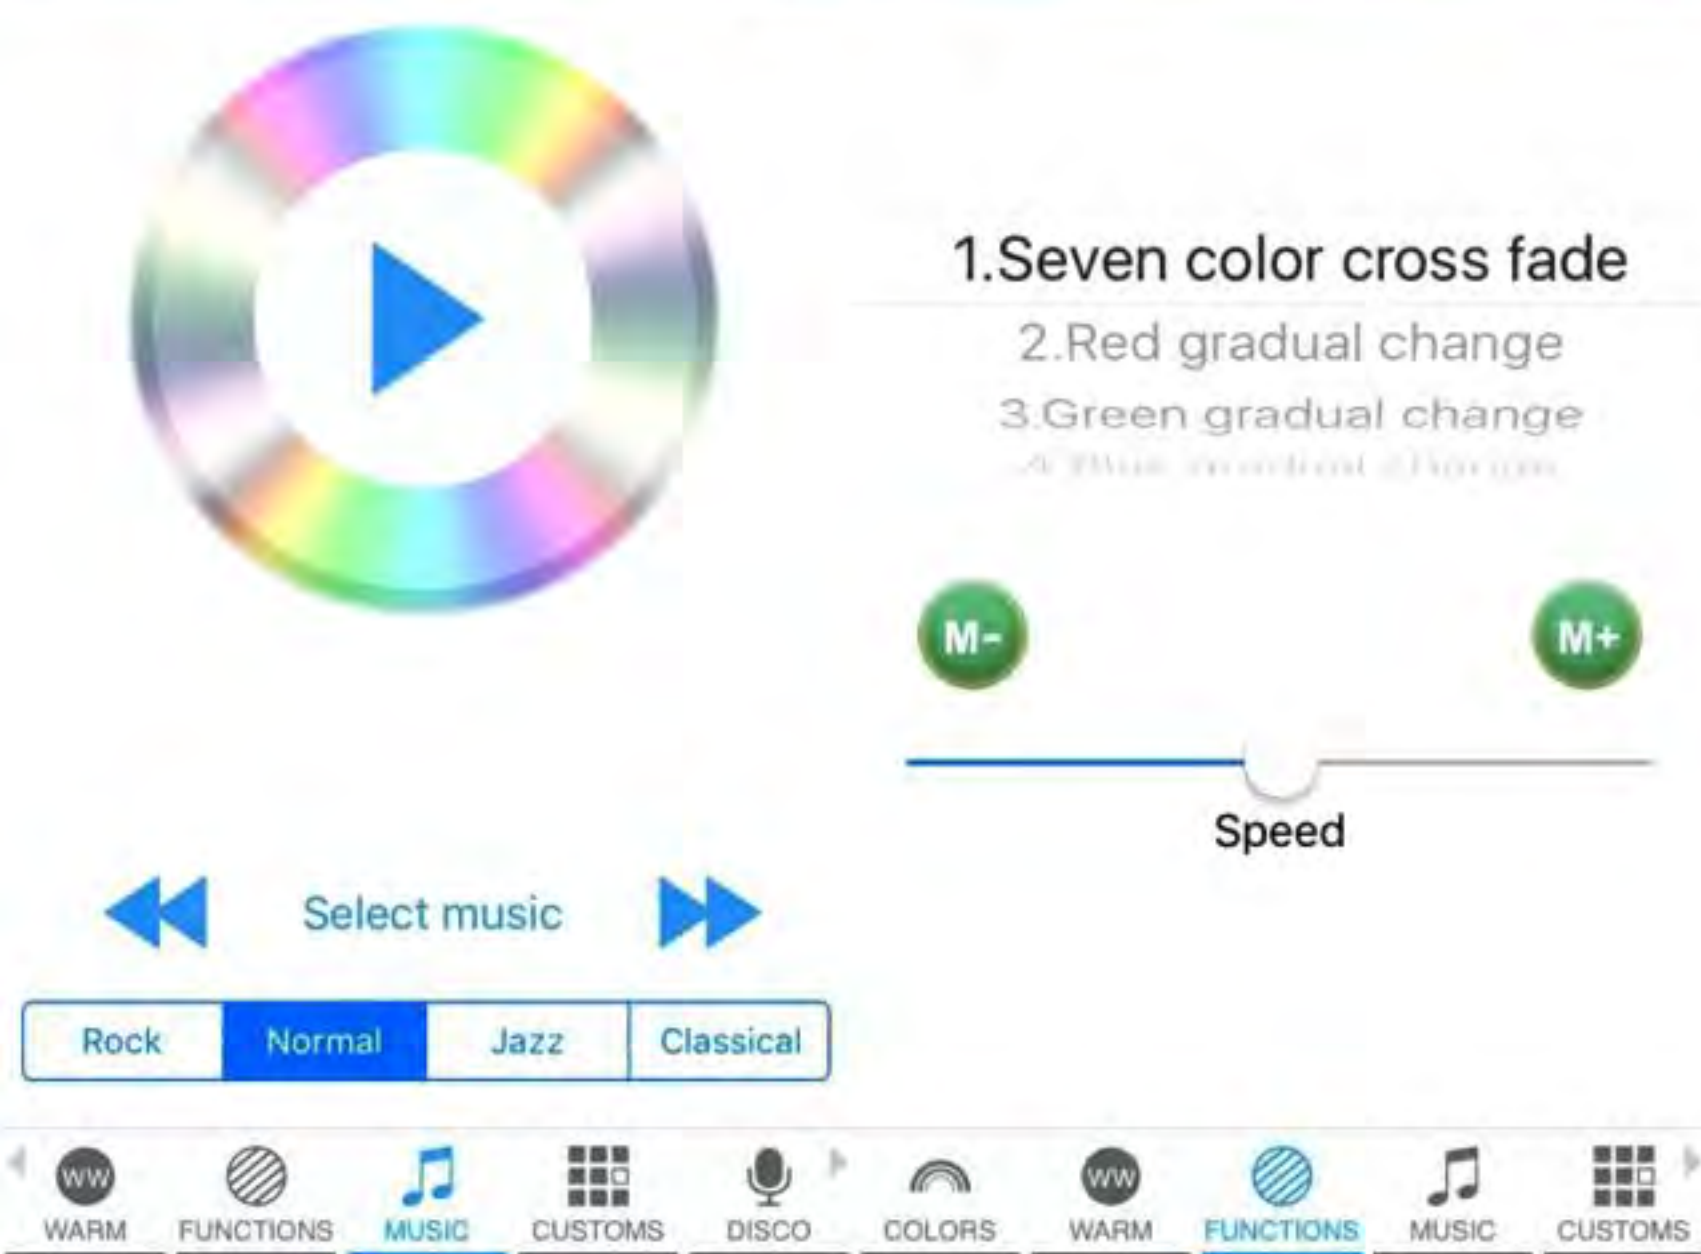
1.Seven color cross fade
2.Red gradual change
3.Green gradual change
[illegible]

M-
M+

Speed

Select music

| Rock | Normal | Jazz | Classical |
|---|---|---|---|

WW WARM FUNCTIONS MUSIC CUSTOMS DISCO

COLORS WW WARM FUNCTIONS MUSIC CUSTOMS